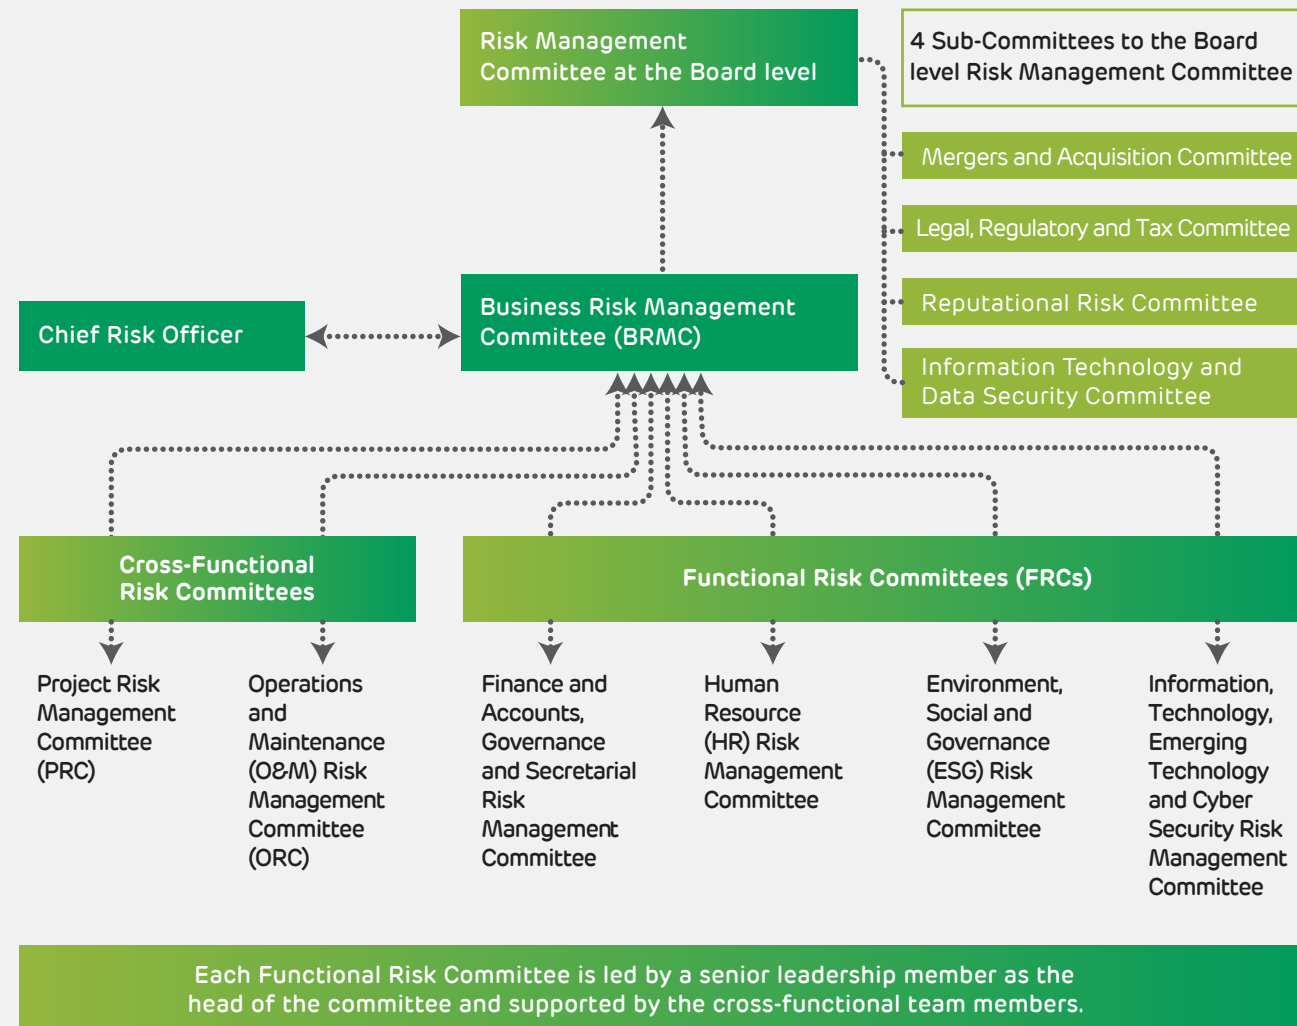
Risk Management Committee at the Board level

4 Sub-Committees to the Board level Risk Management Committee

Mergers and Acquisition Committee

Legal, Regulatory and Tax Committee

Reputational Risk Committee

Information Technology and Data Security Committee

Chief Risk Officer

Business Risk Management Committee (BRMC)

Cross-Functional Risk Committees

Functional Risk Committees (FRCs)

Project Risk Management Committee (PRC)

Operations and Maintenance (O&M) Risk Management Committee (ORC)

Finance and Accounts, Governance and Secretarial Risk Management Committee

Human Resource (HR) Risk Management Committee

Environment, Social and Governance (ESG) Risk Management Committee

Information, Technology, Emerging Technology and Cyber Security Risk Management Committee

Each Functional Risk Committee is led by a senior leadership member as the head of the committee and supported by the cross-functional team members.